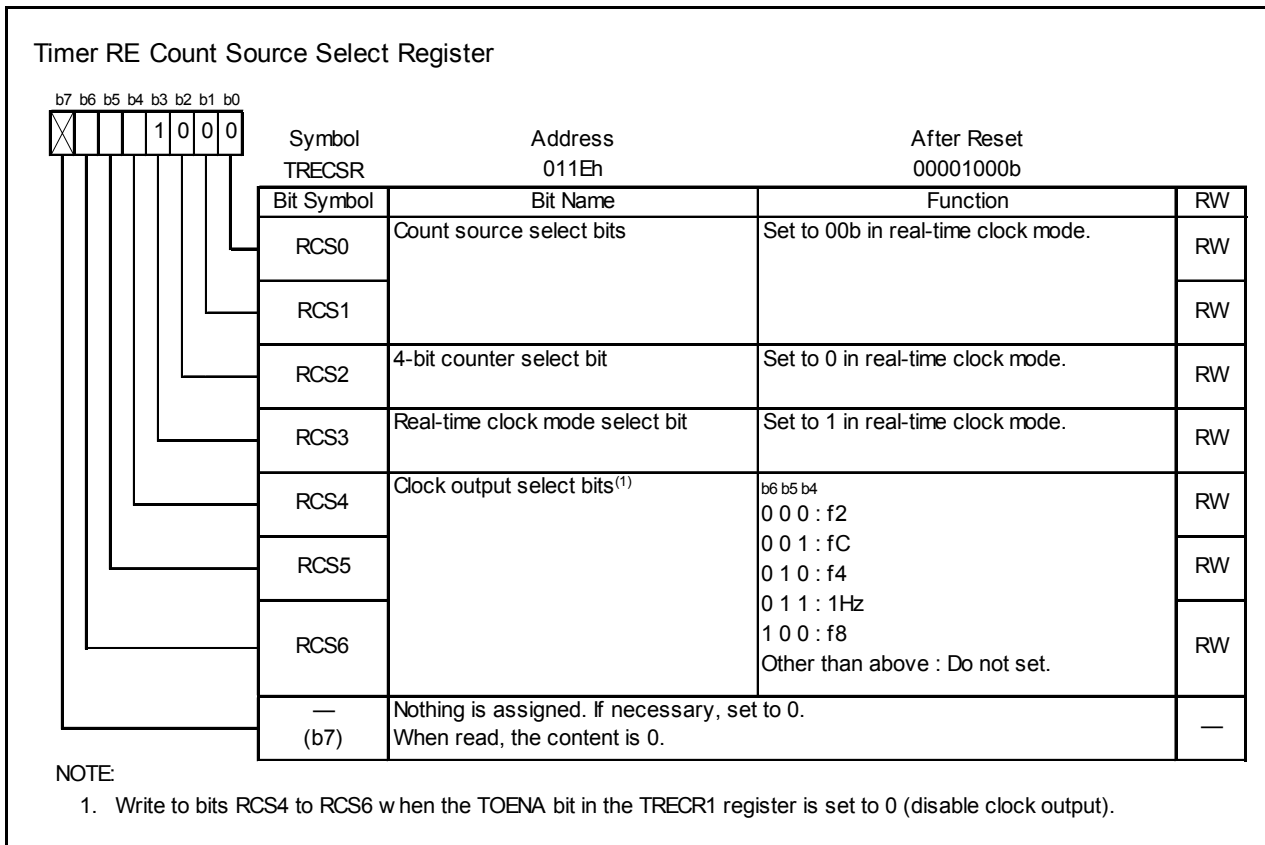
Timer RE Count Source Select Register

b7 b6 b5 b4 b3 b2 b1 b0

1 0 0 0

| Symbol | Address | After Reset |
|---|---|---|
| TRECSR | 011Eh | 00001000b |

| Bit Symbol | Bit Name | Function | RW |
|---|---|---|---|
| RCS0 | Count source select bits | Set to 00b in real-time clock mode. | RW |
| RCS1 | | | RW |
| RCS2 | 4-bit counter select bit | Set to 0 in real-time clock mode. | RW |
| RCS3 | Real-time clock mode select bit | Set to 1 in real-time clock mode. | RW |
| RCS4 | Clock output select bits$^{(1)}$ | b6 b5 b4<br>0 0 0 : f2<br>0 0 1 : fC<br>0 1 0 : f4<br>0 1 1 : 1Hz<br>1 0 0 : f8<br>Other than above : Do not set. | RW |
| RCS5 | | | RW |
| RCS6 | | | RW |
| — (b7) | Nothing is assigned. If necessary, set to 0. When read, the content is 0. | | — |

NOTE:
1. Write to bits RCS4 to RCS6 w hen the TOENA bit in the TRECR1 register is set to 0 (disable clock output).